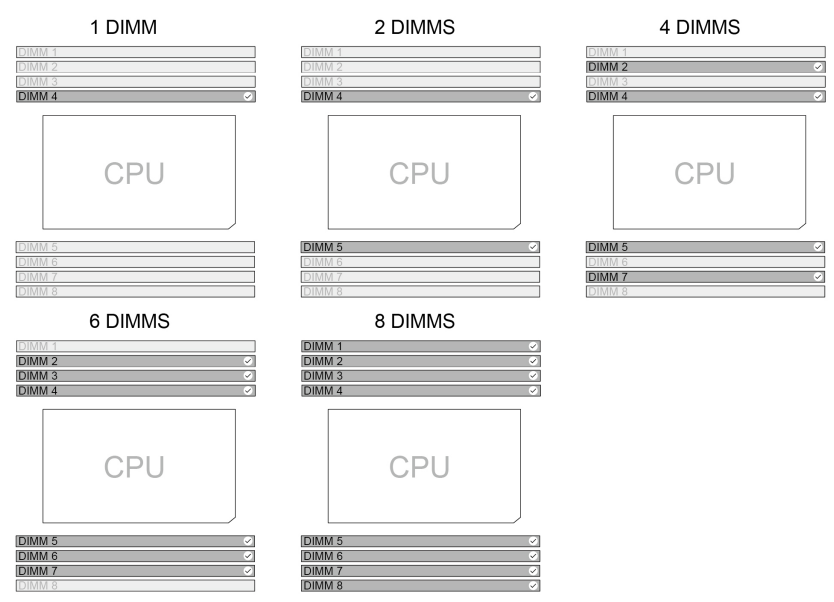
1 DIMM

DIMM 1
DIMM 2
DIMM 3
DIMM 4

CPU

DIMM 5
DIMM 6
DIMM 7
DIMM 8

2 DIMMS

DIMM 1
DIMM 2
DIMM 3
DIMM 4

CPU

DIMM 5
DIMM 6
DIMM 7
DIMM 8

4 DIMMS

DIMM 1
DIMM 2
DIMM 3
DIMM 4

CPU

DIMM 5
DIMM 6
DIMM 7
DIMM 8

6 DIMMS

DIMM 1
DIMM 2
DIMM 3
DIMM 4

CPU

DIMM 5
DIMM 6
DIMM 7
DIMM 8

8 DIMMS

DIMM 1
DIMM 2
DIMM 3
DIMM 4

CPU

DIMM 5
DIMM 6
DIMM 7
DIMM 8